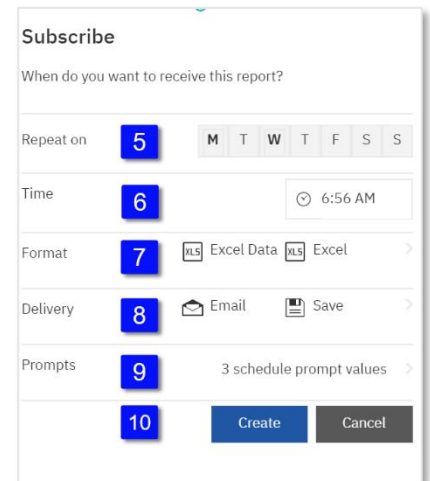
Subscribe

When do you want to receive this report?

Repeat on 5 M T W T F S S

Time 6 6:56 AM

Format 7 XLS Excel Data XLS Excel

Delivery 8 Email Save

Prompts 9 3 schedule prompt values

10 Create Cancel